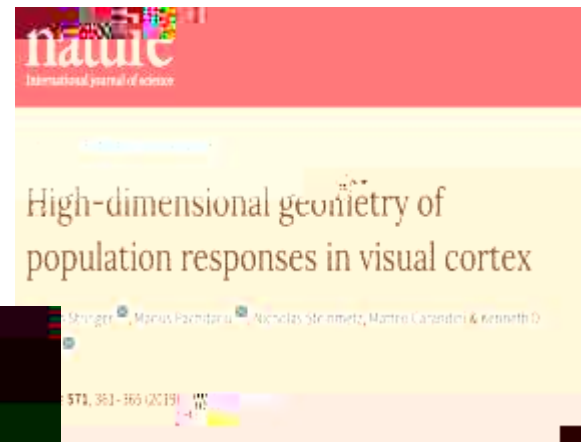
nature
International journal of science

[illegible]

High-dimensional geometry of population responses in visual cortex

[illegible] Stringer, Marius Pachitariu, Nicholas Steinmetz, Matteo Carandini & Kenneth D. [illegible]

571, 361–365 (2019) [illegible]